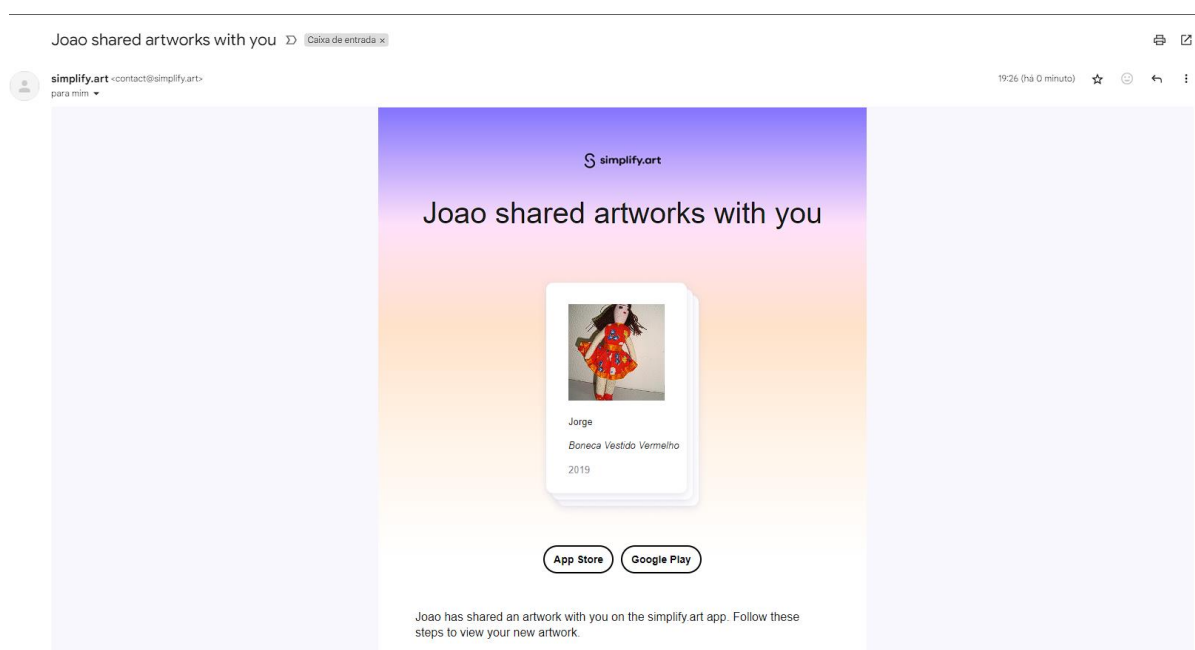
Joao shared artworks with you Caixa de entrada ×

simplify.art <contact@simplify.art>
para mim

19:26 (há 0 minuto)

simplify.art

Joao shared artworks with you

Jorge

Boneca Vestido Vermelho

2019

App Store

Google Play

Joao has shared an artwork with you on the simplify.art app. Follow these steps to view your new artwork.